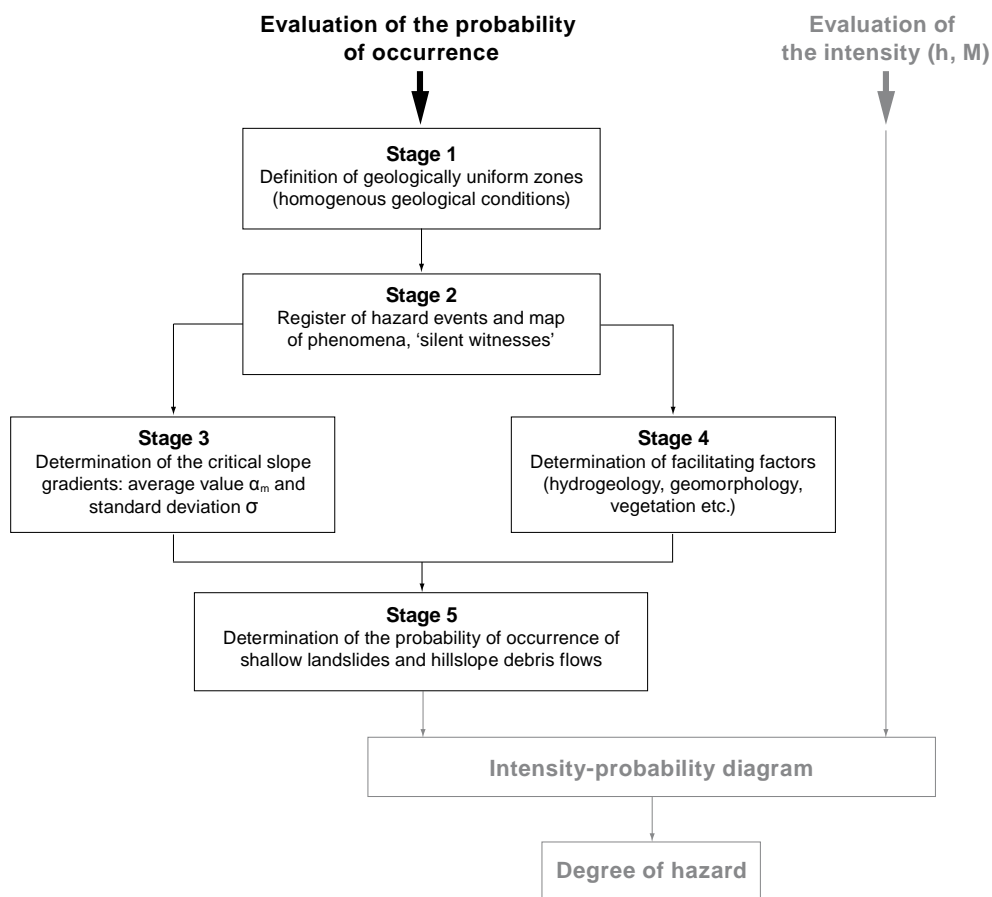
Evaluation of the probability of occurrence

Evaluation of the intensity (h, M)

Stage 1
Definition of geologically uniform zones (homogenous geological conditions)

Stage 2
Register of hazard events and map of phenomena, 'silent witnesses'

Stage 3
Determination of the critical slope gradients: average value $\alpha_m$ and standard deviation $\sigma$

Stage 4
Determination of facilitating factors (hydrogeology, geomorphology, vegetation etc.)

Stage 5
Determination of the probability of occurrence of shallow landslides and hillslope debris flows

Intensity-probability diagram

Degree of hazard